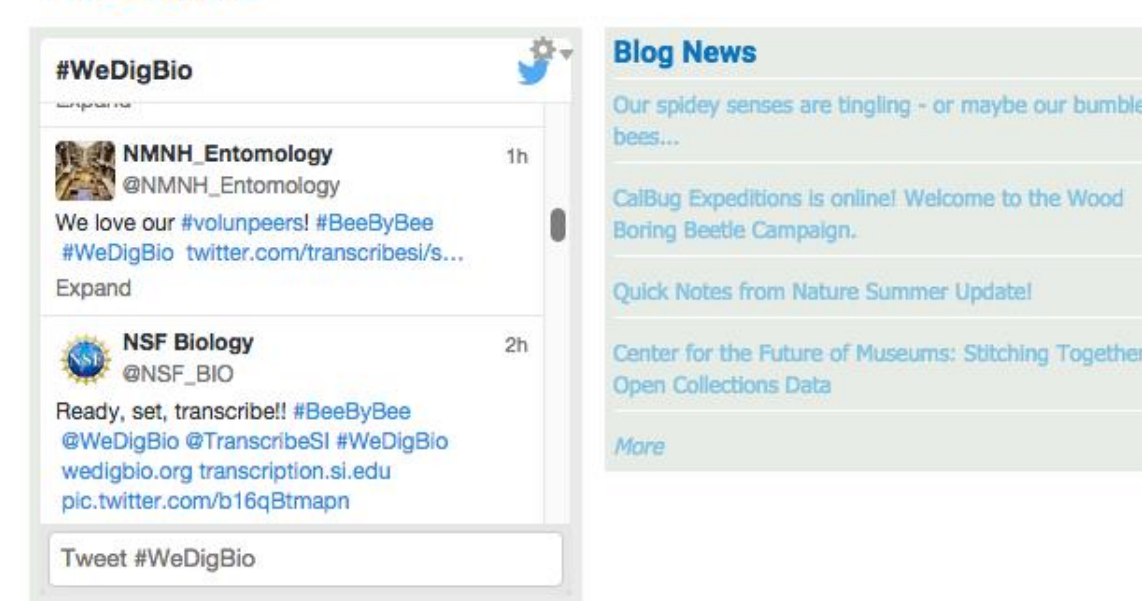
#WeDigBio

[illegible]

NMNH_Entomology 1h
@NMNH_Entomology
We love our #volunpeers! #BeeByBee #WeDigBio twitter.com/transcribesi/s...
Expand

NSF Biology 2h
@NSF_BIO
Ready, set, transcribe!! #BeeByBee @WeDigBio @TranscribeSI #WeDigBio wedigbio.org transcription.si.edu pic.twitter.com/b16qBtmapn

Tweet #WeDigBio

Blog News

Our spidey senses are tingling - or maybe our bumble bees...

CalBug Expeditions is online! Welcome to the Wood Boring Beetle Campaign.

Quick Notes from Nature Summer Update!

Center for the Future of Museums: Stitching Together Open Collections Data

More